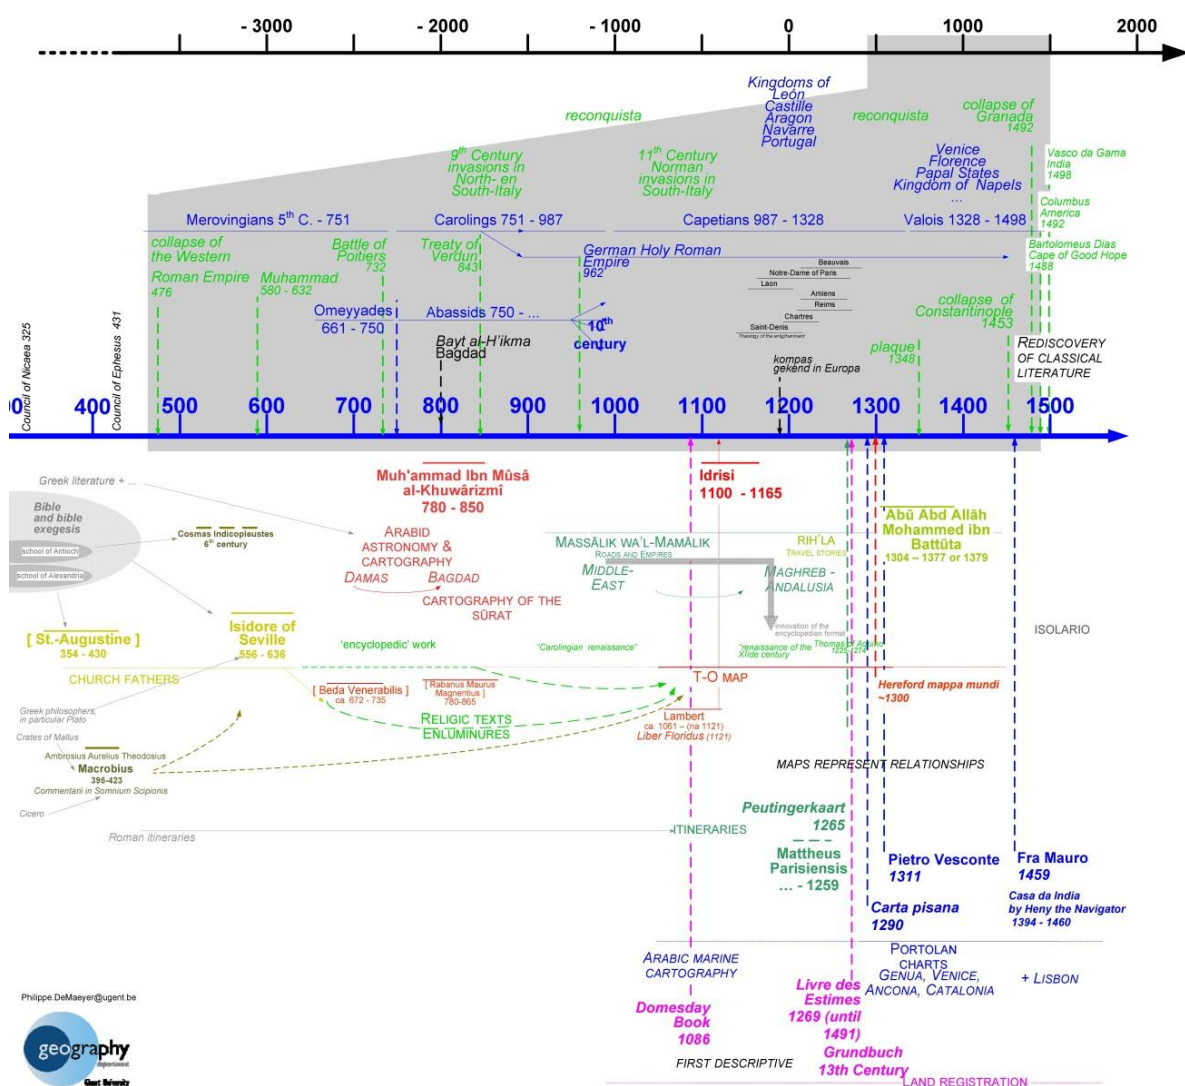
- 3000 - 2000 - 1000 0 1000 2000

Kingdoms of León Castille Aragon Navarre Portugal

reconquista

reconquista

collapse of Granada 1492

$9^{th}$ Century invasions in North- en South-Italy

$11^{th}$ Century Norman invasions in South-Italy

Venice Florence Papal States Kingdom of Napels ...

Vasco da Gama India 1498

Columbus America 1492

Bartolomeus Dias Cape of Good Hope 1488

Merovingians $5^{th}$ C. - 751

Carolings 751 - 987

Capetians 987 - 1328

Valois 1328 - 1498

collapse of the Western Roman Empire 476

Muhammad 580 - 632

Battle of Poitiers 732

Treaty of Verdun 843

German Holy Roman Empire 962

Beauvais
Notre-Dame of Paris
Laon
Amiens
Reims
Chartres
Saint-Denis
Theology of the enlightenment

Omeyyades 661 - 750

Abassids 750 - ...

$10^{th}$ century

Bayt al-H'ikma Bagdad

kompas gekend in Europa

plaque 1348

collapse of Constantinople 1453

REDISCOVERY OF CLASSICAL LITERATURE

Council of Nicaea 325

Council of Ephesus 431

0 400 500 600 700 800 900 1000 1100 1200 1300 1400 1500

Greek literature + ...

Bible and bible exegesis

school of Antioch

school of Alexandria

Cosmas Indicopleustes $6^{th}$ century

Muh'ammad Ibn Mûsâ al-Khuwârizmî 780 - 850

Idrisi 1100 - 1165

ARABID ASTRONOMY & CARTOGRAPHY

DAMAS BAGDAD

CARTOGRAPHY OF THE SÛRAT

MASSÂLIK WA'L-MAMÂLIK ROADS AND EMPIRES

RIH'LA TRAVEL STORIES

Abû Abd Allâh Mohammed ibn Battûta 1304 – 1377 or 1379

MIDDLE-EAST

MAGHREB - ANDALUSIA

innovation of the encyclopedian format

[ St.-Augustine ] 354 - 430

Isidore of Seville 556 - 636

'encyclopedic' work

"Carolingian renaissance"

"renaissance of the XIIde century

Thomas of Aquino 1225-1274

ISOLARIO

CHURCH FATHERS

T-O MAP

Hereford mappa mundi ~1300

[ Beda Venerabilis ] ca. 672 - 735

[ Rabanus Maurus Magnentius ] 780-865

Greek philosophers, in particular Plato

RELIGIC TEXTS ENLUMINURES

Lambert ca. 1061 – (na 1121) Liber Floridus (1121)

Crates of Mallus

Ambrosius Aurelius Theodosius Macrobius 395-423 Commentarii in Somnium Scipionis

MAPS REPRESENT RELATIONSHIPS

Cicero

Peutingerkaart 1265

Roman itineraries

ITINERARIES

Mattheus Parisiensis ... - 1259

Pietro Vesconte 1311

Fra Mauro 1459

Carta pisana 1290

Casa da India by Heny the Navigator 1394 - 1460

ARABIC MARINE CARTOGRAPHY

PORTOLAN CHARTS GENUA, VENICE, ANCONA, CATALONIA

+ LISBON

Philippe.DeMaeyer@ugent.be

Domesday Book 1086

Livre des Estimes 1269 (until 1491)

Grundbuch 13th Century

FIRST DESCRIPTIVE

LAND REGISTRATION

geography department Ghent University